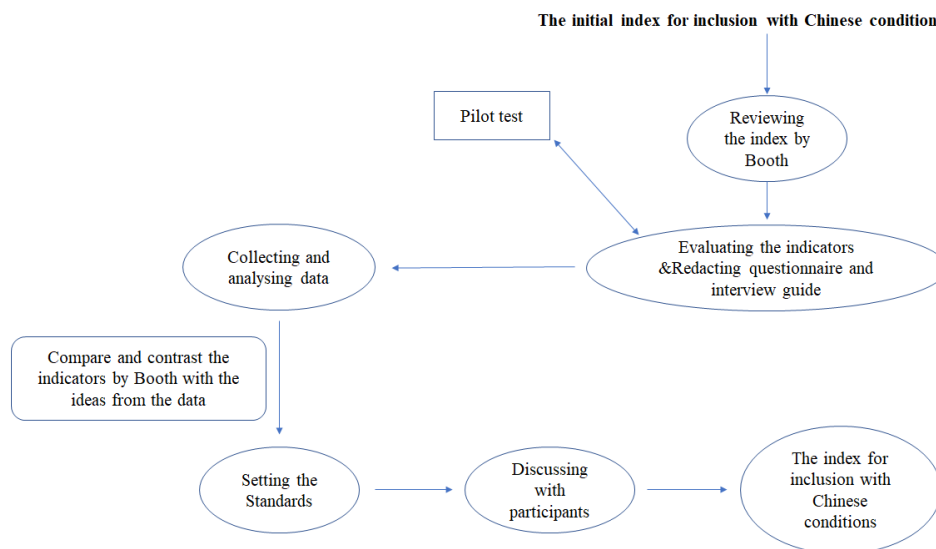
The initial index for inclusion with Chinese condition

Pilot test

Reviewing the index by Booth

Collecting and analysing data

Evaluating the indicators &Redacting questionnaire and interview guide

Compare and contrast the indicators by Booth with the ideas from the data

Setting the Standards

Discussing with participants

The index for inclusion with Chinese conditions